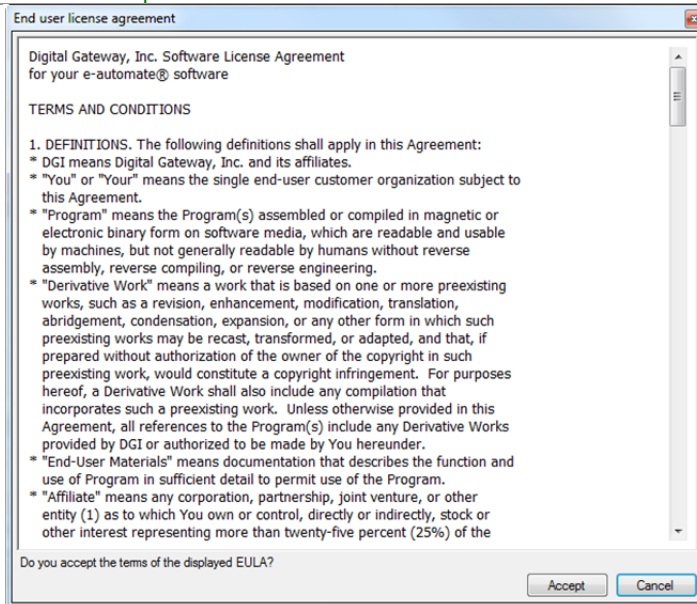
End user license agreement

Digital Gateway, Inc. Software License Agreement
for your e-automate® software

TERMS AND CONDITIONS

1. DEFINITIONS. The following definitions shall apply in this Agreement:
* DGI means Digital Gateway, Inc. and its affiliates.
* "You" or "Your" means the single end-user customer organization subject to this Agreement.
* "Program" means the Program(s) assembled or compiled in magnetic or electronic binary form on software media, which are readable and usable by machines, but not generally readable by humans without reverse assembly, reverse compiling, or reverse engineering.
* "Derivative Work" means a work that is based on one or more preexisting works, such as a revision, enhancement, modification, translation, abridgement, condensation, expansion, or any other form in which such preexisting works may be recast, transformed, or adapted, and that, if prepared without authorization of the owner of the copyright in such preexisting work, would constitute a copyright infringement. For purposes hereof, a Derivative Work shall also include any compilation that incorporates such a preexisting work. Unless otherwise provided in this Agreement, all references to the Program(s) include any Derivative Works provided by DGI or authorized to be made by You hereunder.
* "End-User Materials" means documentation that describes the function and use of Program in sufficient detail to permit use of the Program.
* "Affiliate" means any corporation, partnership, joint venture, or other entity (1) as to which You own or control, directly or indirectly, stock or other interest representing more than twenty-five percent (25%) of the

Do you accept the terms of the displayed EULA?

Accept

Cancel